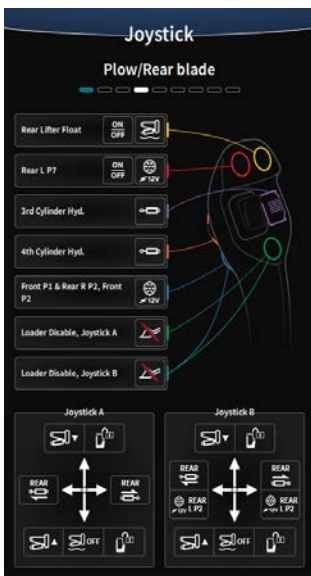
Joystick

Plow/Rear blade

Rear Lifter Float ON OFF

Rear L P7 ON OFF 12V

3rd Cylinder Hyd.

4th Cylinder Hyd.

Front P1 & Rear R P2, Front P2 12V

Loader Disable, Joystick A

Loader Disable, Joystick B

Joystick A

REAR

REAR

OFF

Joystick B

REAR

REAR

REAR 12V L P2

REAR 12V L P2

OFF